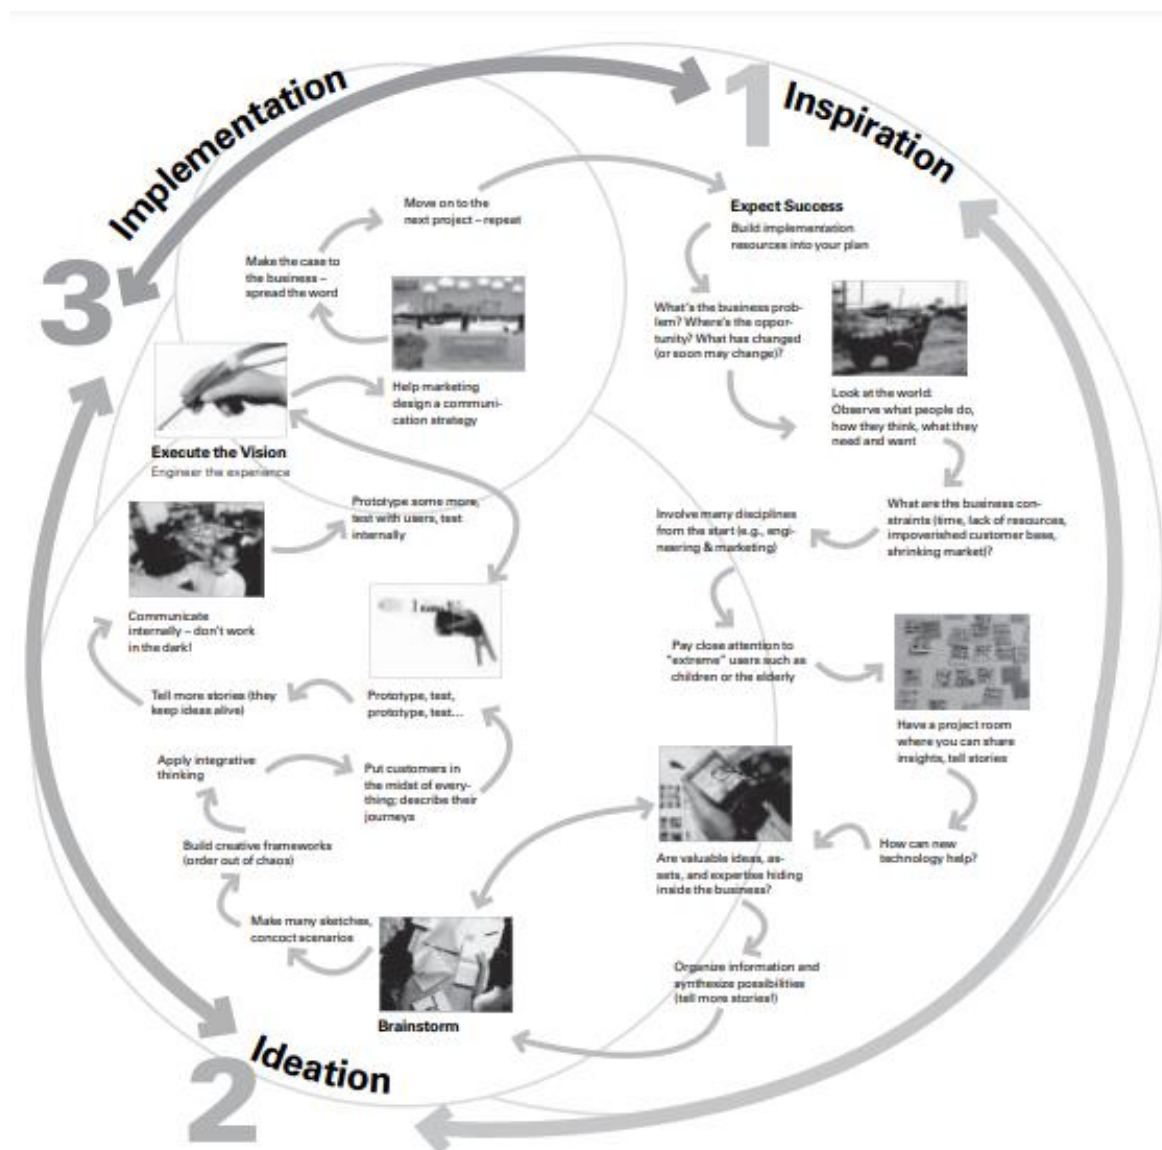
1 Inspiration

Expect Success
Build implementation resources into your plan

What's the business problem? Where's the opportunity? What has changed (or soon may change)?

Look at the world: Observe what people do, how they think, what they need and want

What are the business constraints (time, lack of resources, impoverished customer base, shrinking market)?

Involve many disciplines from the start (e.g., engineering & marketing)

Pay close attention to "extreme" users such as children or the elderly

Have a project room where you can share insights, tell stories

How can new technology help?

Are valuable ideas, assets, and expertise hiding inside the business?

Organize information and synthesize possibilities (tell more stories!)

2 Ideation

Brainstorm

Make many sketches, concoct scenarios

Build creative frameworks (order out of chaos)

Apply integrative thinking

Put customers in the midst of everything; describe their journeys

Prototype, test, prototype, test...

Tell more stories (they keep ideas alive)

Communicate internally – don't work in the dark!

Prototype some more, test with users, test internally

3 Implementation

Execute the Vision
Engineer the experience

Help marketing design a communication strategy

Make the case to the business – spread the word

Move on to the next project – repeat